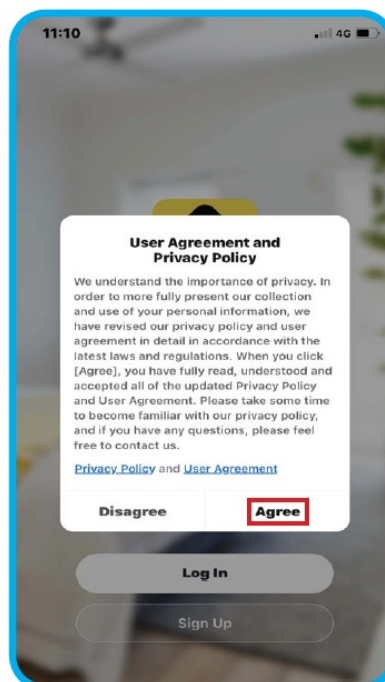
11:10

4G

User Agreement and Privacy Policy

We understand the importance of privacy. In order to more fully present our collection and use of your personal information, we have revised our privacy policy and user agreement in detail in accordance with the latest laws and regulations. When you click [Agree], you have fully read, understood and accepted all of the updated Privacy Policy and User Agreement. Please take some time to become familiar with our privacy policy, and if you have any questions, please feel free to contact us.

Privacy Policy and User Agreement

Disagree

Agree

Log In

Sign Up